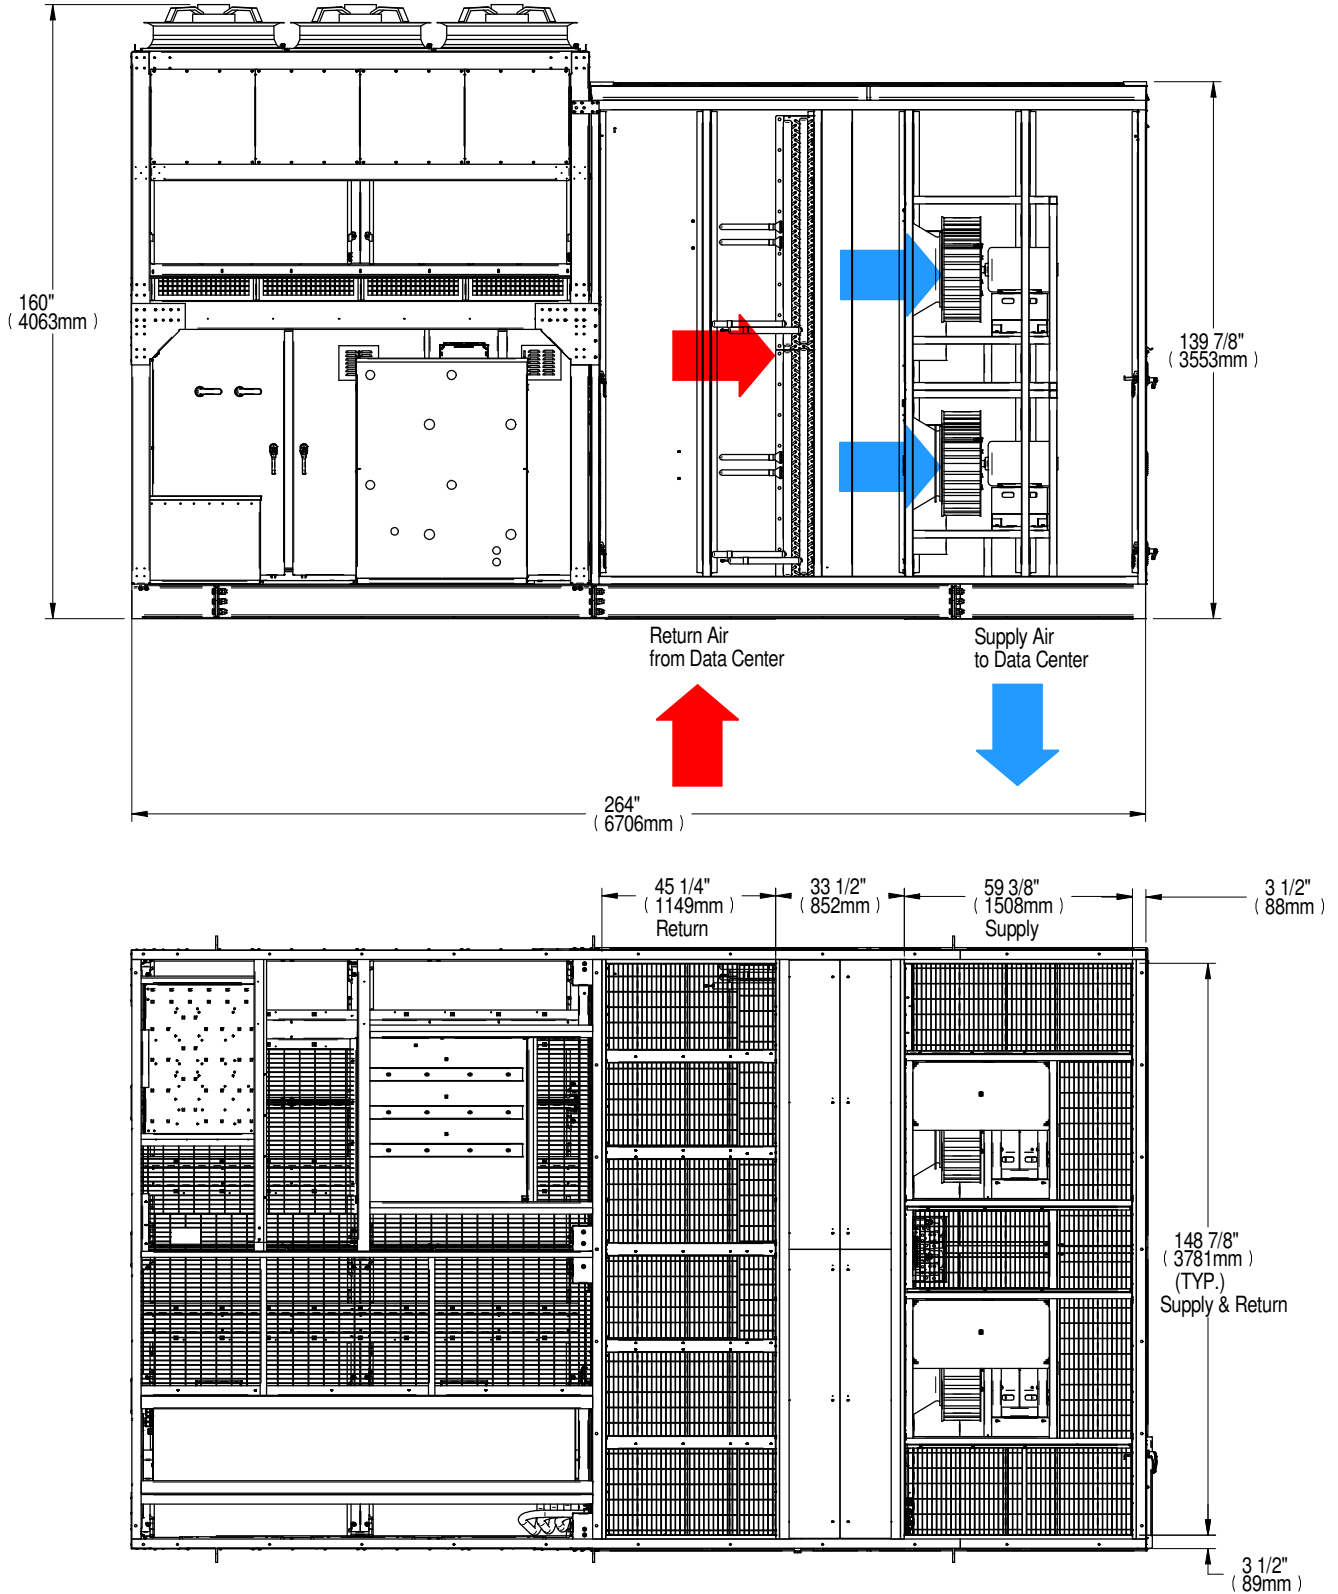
160"
( 4063mm )

139 7/8"
( 3553mm )

Return Air
from Data Center

Supply Air
to Data Center

264"
( 6706mm )

45 1/4"
( 1149mm )
Return

33 1/2"
( 852mm )

59 3/8"
( 1508mm )
Supply

3 1/2"
( 88mm )

148 7/8"
( 3781mm )
(TYP.)
Supply & Return

3 1/2"
( 89mm )